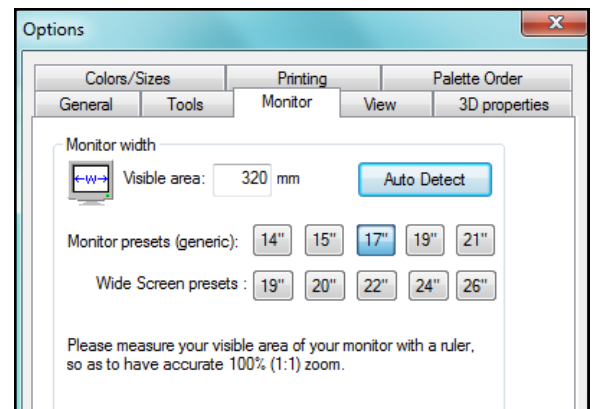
Options

Colors/Sizes
Printing
Palette Order
General
Tools
Monitor
View
3D properties

Monitor width

Visible area: 320 mm

Auto Detect

Monitor presets (generic): 14" 15" 17" 19" 21"

Wide Screen presets : 19" 20" 22" 24" 26"

Please measure your visible area of your monitor with a ruler, so as to have accurate 100% (1:1) zoom.